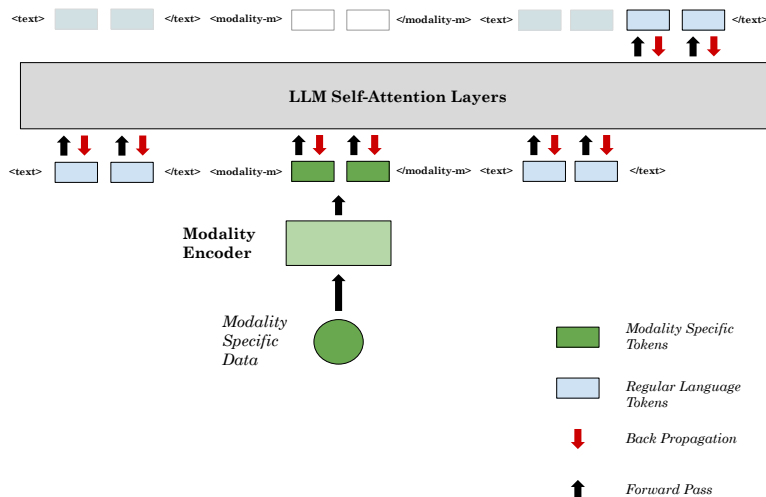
<text> </text> <modality-m> </modality-m> <text> </text>

LLM Self-Attention Layers

<text> </text> <modality-m> </modality-m> <text> </text>

Modality Encoder

Modality Specific Data

Modality Specific Tokens

Regular Language Tokens

Back Propagation

Forward Pass